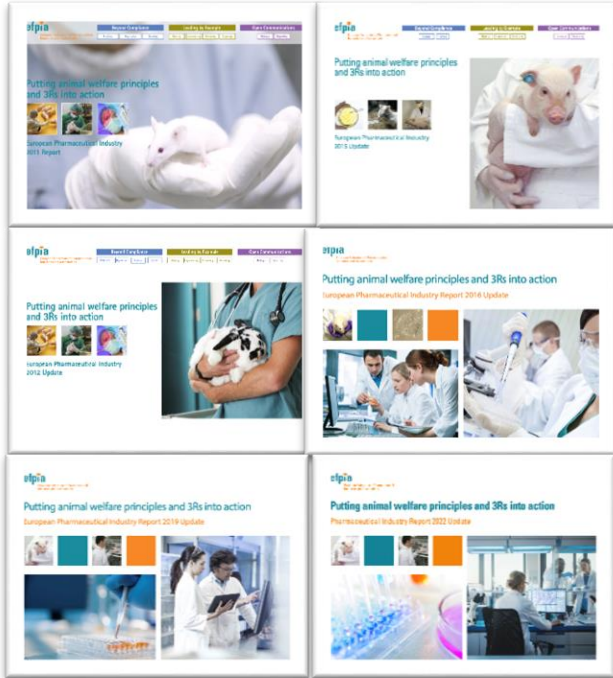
efpia

Beyond Compliance | Leading by Example | Open Communication

Putting animal welfare principles and 3Rs into action

European Pharmaceutical Industry 2011 Report

efpia

Beyond Compliance | Leading by Example | Open Communication

Putting animal welfare principles and 3Rs into action

European Pharmaceutical Industry 2013 Update

efpia

Beyond Compliance | Leading by Example | Open Communication

Putting animal welfare principles and 3Rs into action

European Pharmaceutical Industry 2012 Update

efpia

Putting animal welfare principles and 3Rs into action

European Pharmaceutical Industry Report 2016 Update

efpia

Putting animal welfare principles and 3Rs into action

European Pharmaceutical Industry Report 2019 Update

efpia

Putting animal welfare principles and 3Rs into action

Pharmaceutical Industry Report 2022 Update